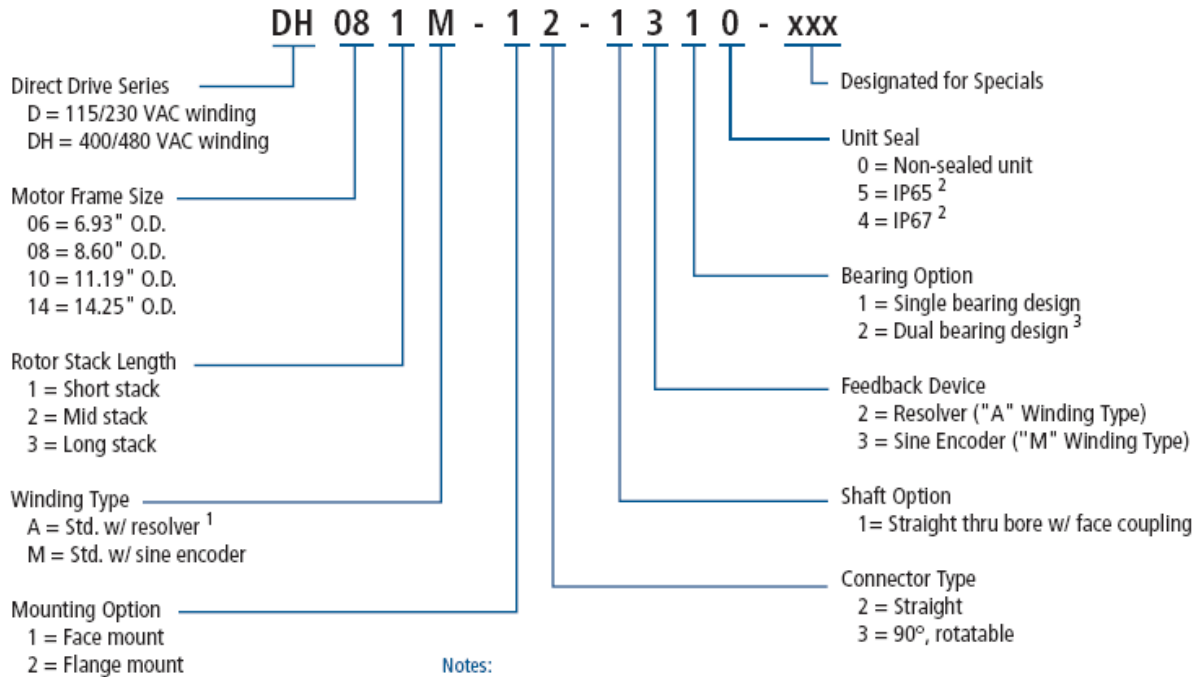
DH 08 1 M - 1 2 - 1 3 1 0 - xxx

Direct Drive Series
D = 115/230 VAC winding
DH = 400/480 VAC winding

Motor Frame Size
06 = 6.93" O.D.
08 = 8.60" O.D.
10 = 11.19" O.D.
14 = 14.25" O.D.

Rotor Stack Length
1 = Short stack
2 = Mid stack
3 = Long stack

Winding Type
A = Std. w/ resolver $^1$
M = Std. w/ sine encoder

Mounting Option
1 = Face mount
2 = Flange mount

Designated for Specials

Unit Seal
0 = Non-sealed unit
5 = IP65 $^2$
4 = IP67 $^2$

Bearing Option
1 = Single bearing design
2 = Dual bearing design $^3$

Feedback Device
2 = Resolver ("A" Winding Type)
3 = Sine Encoder ("M" Winding Type)

Shaft Option
1= Straight thru bore w/ face coupling

Connector Type
2 = Straight
3 = 90°, rotatable

Notes: